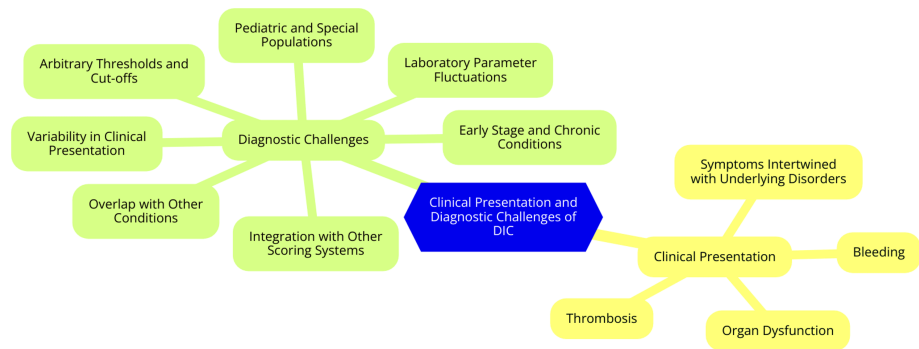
Clinical Presentation and Diagnostic Challenges of DIC

Diagnostic Challenges

Pediatric and Special Populations

Arbitrary Thresholds and Cut-offs

Laboratory Parameter Fluctuations

Variability in Clinical Presentation

Early Stage and Chronic Conditions

Overlap with Other Conditions

Integration with Other Scoring Systems

Clinical Presentation

Symptoms Intertwined with Underlying Disorders

Bleeding

Thrombosis

Organ Dysfunction